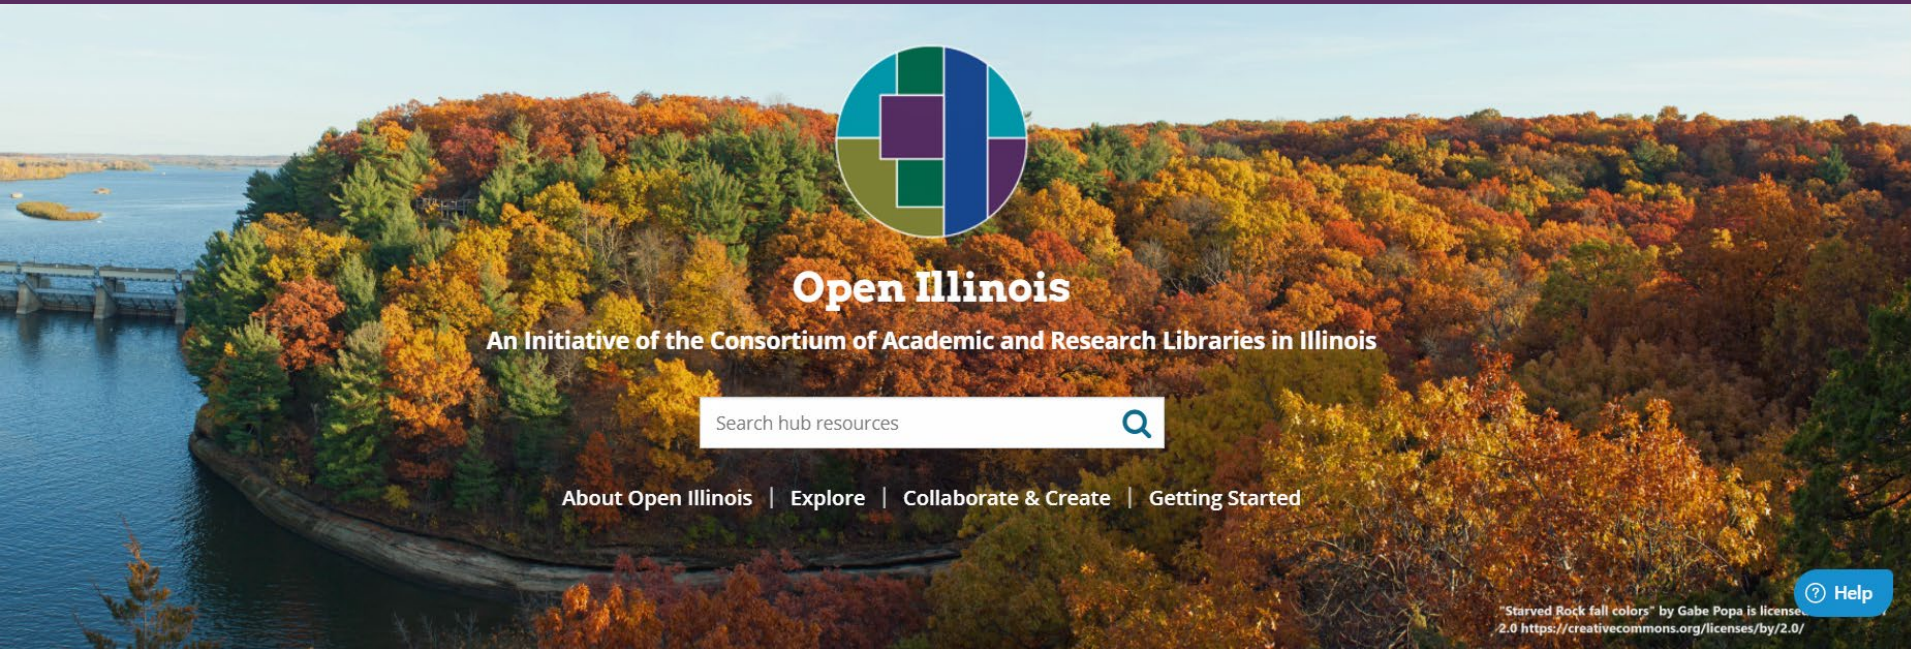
Open Illinois

An Initiative of the Consortium of Academic and Research Libraries in Illinois

Search hub resources

About Open Illinois | Explore | Collaborate & Create | Getting Started

"Starved Rock fall colors" by Gabe Popa is license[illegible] 2.0 https://creativecommons.org/licenses/by/2.0/

Help